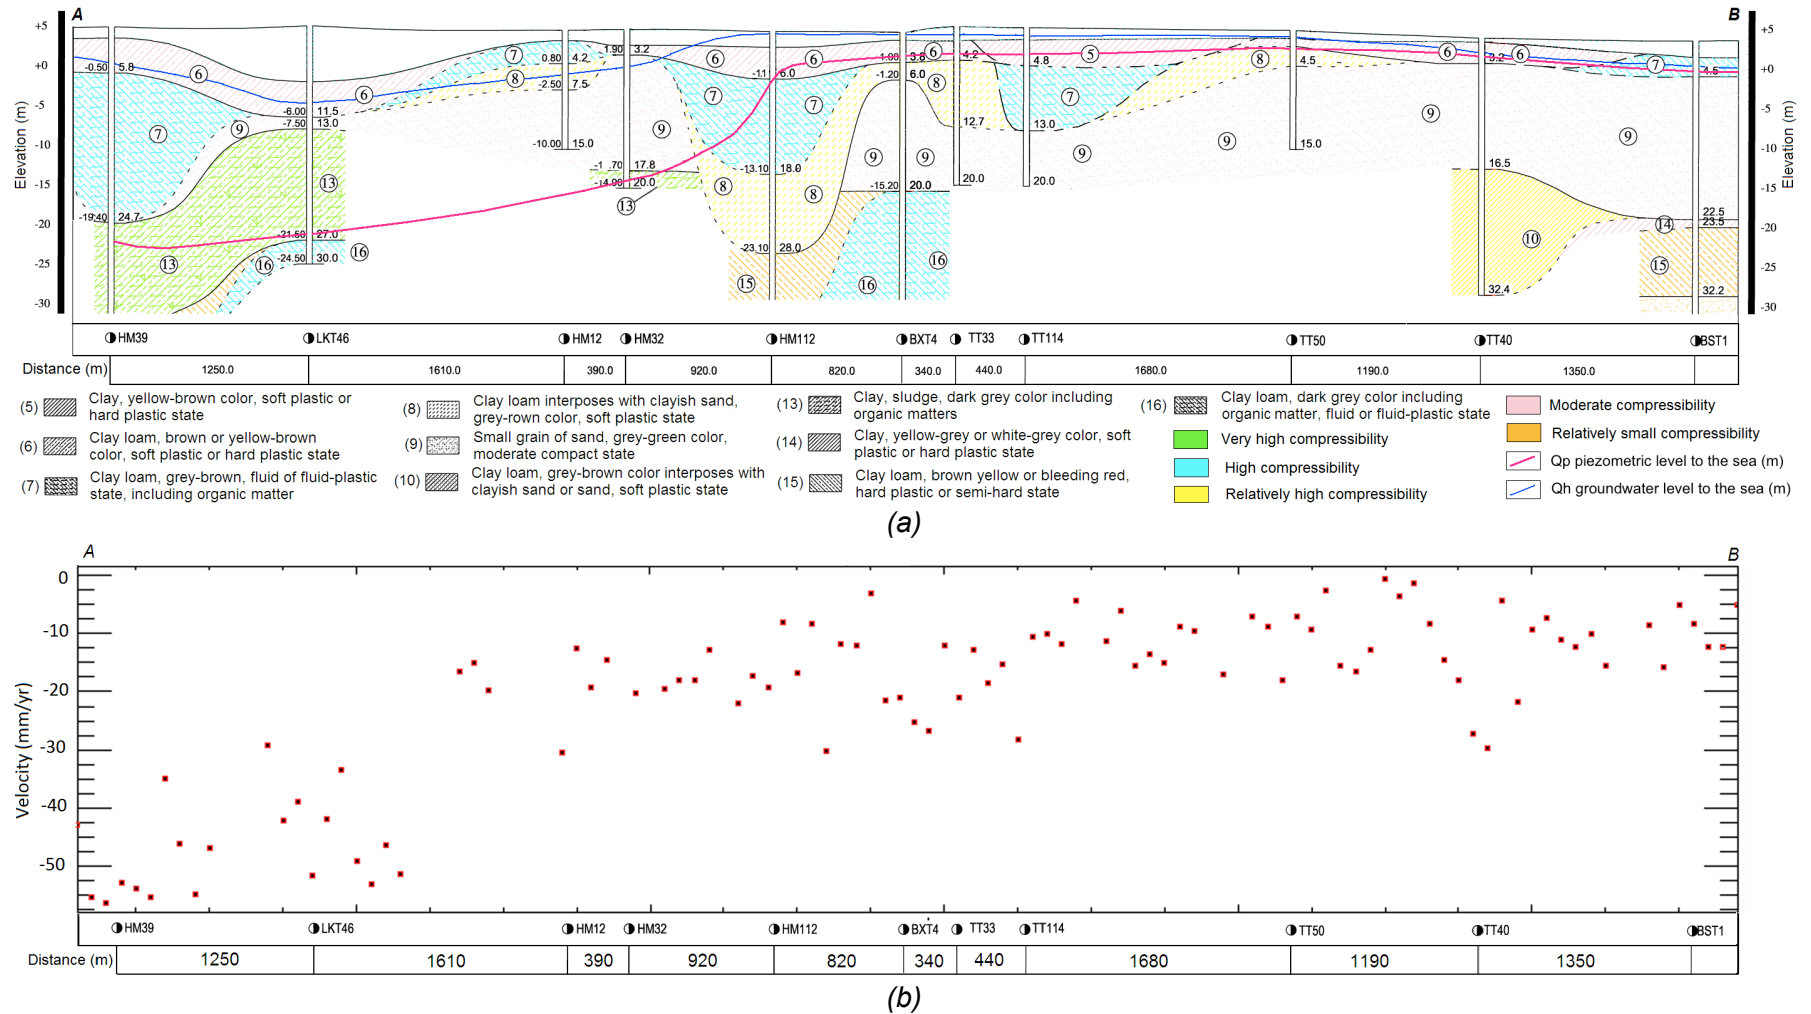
A

B

+5
0
-5
-10
-15
-20
-25
-30

Elevation (m)

-0.50 5.8
6
7
9
-6.00 11.5
-7.50 13.0
13
-19.40 24.7
-21.60 27.0
-24.50 30.0
16
13
16
6
7
8
0.80 4.2
-2.50 7.5
-10.00 15.0
-1.90 3.2
9
-1.70 17.8
-14.90 20.0
13
6
7
8
-1.1 6.0
-13.10 18.0
-23.10 28.0
15
6
7
8
9
-1.00 3.8
-1.20 6.0
-15.20 20.0
16
16
6
8
9
4.2
12.7
20.0
5
4.8
7
13.0
20.0
9
9
8
4.5
15.0
6
9
3.2
6
16.5
10
32.4
9
7
4.5
14
22.5
23.5
15
32.2

HM39 LKT46 HM12 HM32 HM112 BXT4 TT33 TT114 TT50 TT40 BST1

| Distance (m) | 1250.0 | 1610.0 | 390.0 | 920.0 | 820.0 | 340.0 | 440.0 | 1680.0 | 1190.0 | 1350.0 |
|---|---|---|---|---|---|---|---|---|---|---|

(5) Clay, yellow-brown color, soft plastic or hard plastic state
(6) Clay loam, brown or yellow-brown color, soft plastic or hard plastic state
(7) Clay loam, grey-brown, fluid of fluid-plastic state, including organic matter
(8) Clay loam interposes with clayish sand, grey-rown color, soft plastic state
(9) Small grain of sand, grey-green color, moderate compact state
(10) Clay loam, grey-brown color interposes with clayish sand or sand, soft plastic state
(13) Clay, sludge, dark grey color including organic matters
(14) Clay, yellow-grey or white-grey color, soft plastic or hard plastic state
(15) Clay loam, brown yellow or bleeding red, hard plastic or semi-hard state
(16) Clay loam, dark grey color including organic matter, fluid or fluid-plastic state
Very high compressibility
High compressibility
Relatively high compressibility
Moderate compressibility
Relatively small compressibility
Qp piezometric level to the sea (m)
Qh groundwater level to the sea (m)

(a)

A

B

0
-10
-20
-30
-40
-50

Velocity (mm/yr)

HM39 LKT46 HM12 HM32 HM112 BXT4 TT33 TT114 TT50 TT40 BST1

| Distance (m) | 1250 | 1610 | 390 | 920 | 820 | 340 | 440 | 1680 | 1190 | 1350 |
|---|---|---|---|---|---|---|---|---|---|---|

(b)